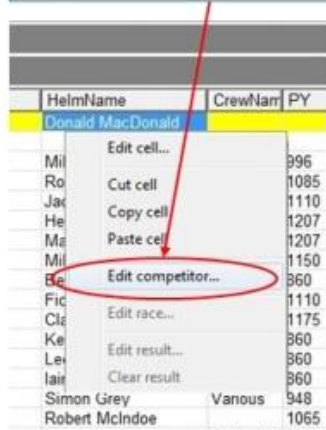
| HelmName | CrewNam | PY |
|---|---|---|
| Donald MacDonald | | |
| Mi | | 996 |
| Ro | | 1085 |
| Ja | | 1110 |
| He | | 1207 |
| Ma | | 1207 |
| Mi | | 1150 |
| Be | | 860 |
| Fic | | 1110 |
| Cla | | 1175 |
| Ke | | 860 |
| Le | | 860 |
| Iair | | 860 |
| Simon Grey | Various | 948 |
| Robert McIndoe | | 1065 |

Edit cell...
Cut cell
Copy cell
Paste cell
Edit competitor...
Edit race...
Edit result...
Clear result